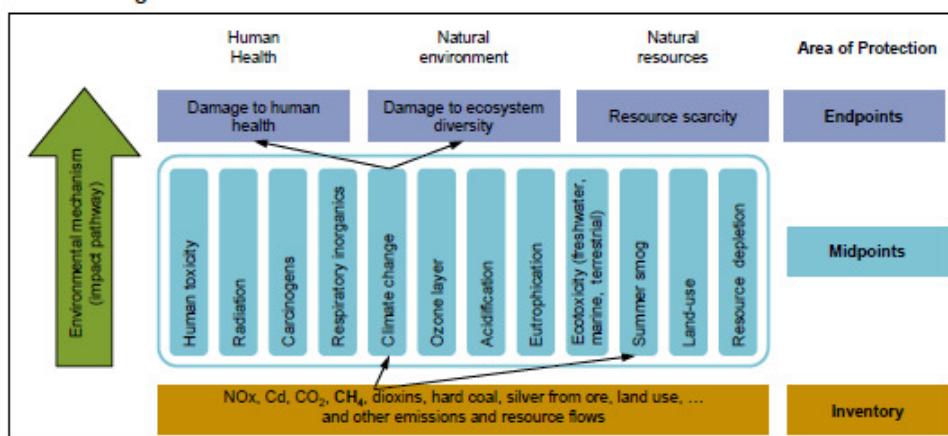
Human Health

Natural environment

Natural resources

Area of Protection

Damage to human health

Damage to ecosystem diversity

Resource scarcity

Endpoints

Environmental mechanism (impact pathway)

Human toxicity

Radiation

Carcinogens

Respiratory inorganics

Climate change

Ozone layer

Acidification

Eutrophication

Ecotoxicity (freshwater, marine, terrestrial)

Summer smog

Land-use

Resource depletion

Midpoints

NOx, Cd, $CO_2$, $CH_4$, dioxins, hard coal, silver from ore, land use, … and other emissions and resource flows

Inventory